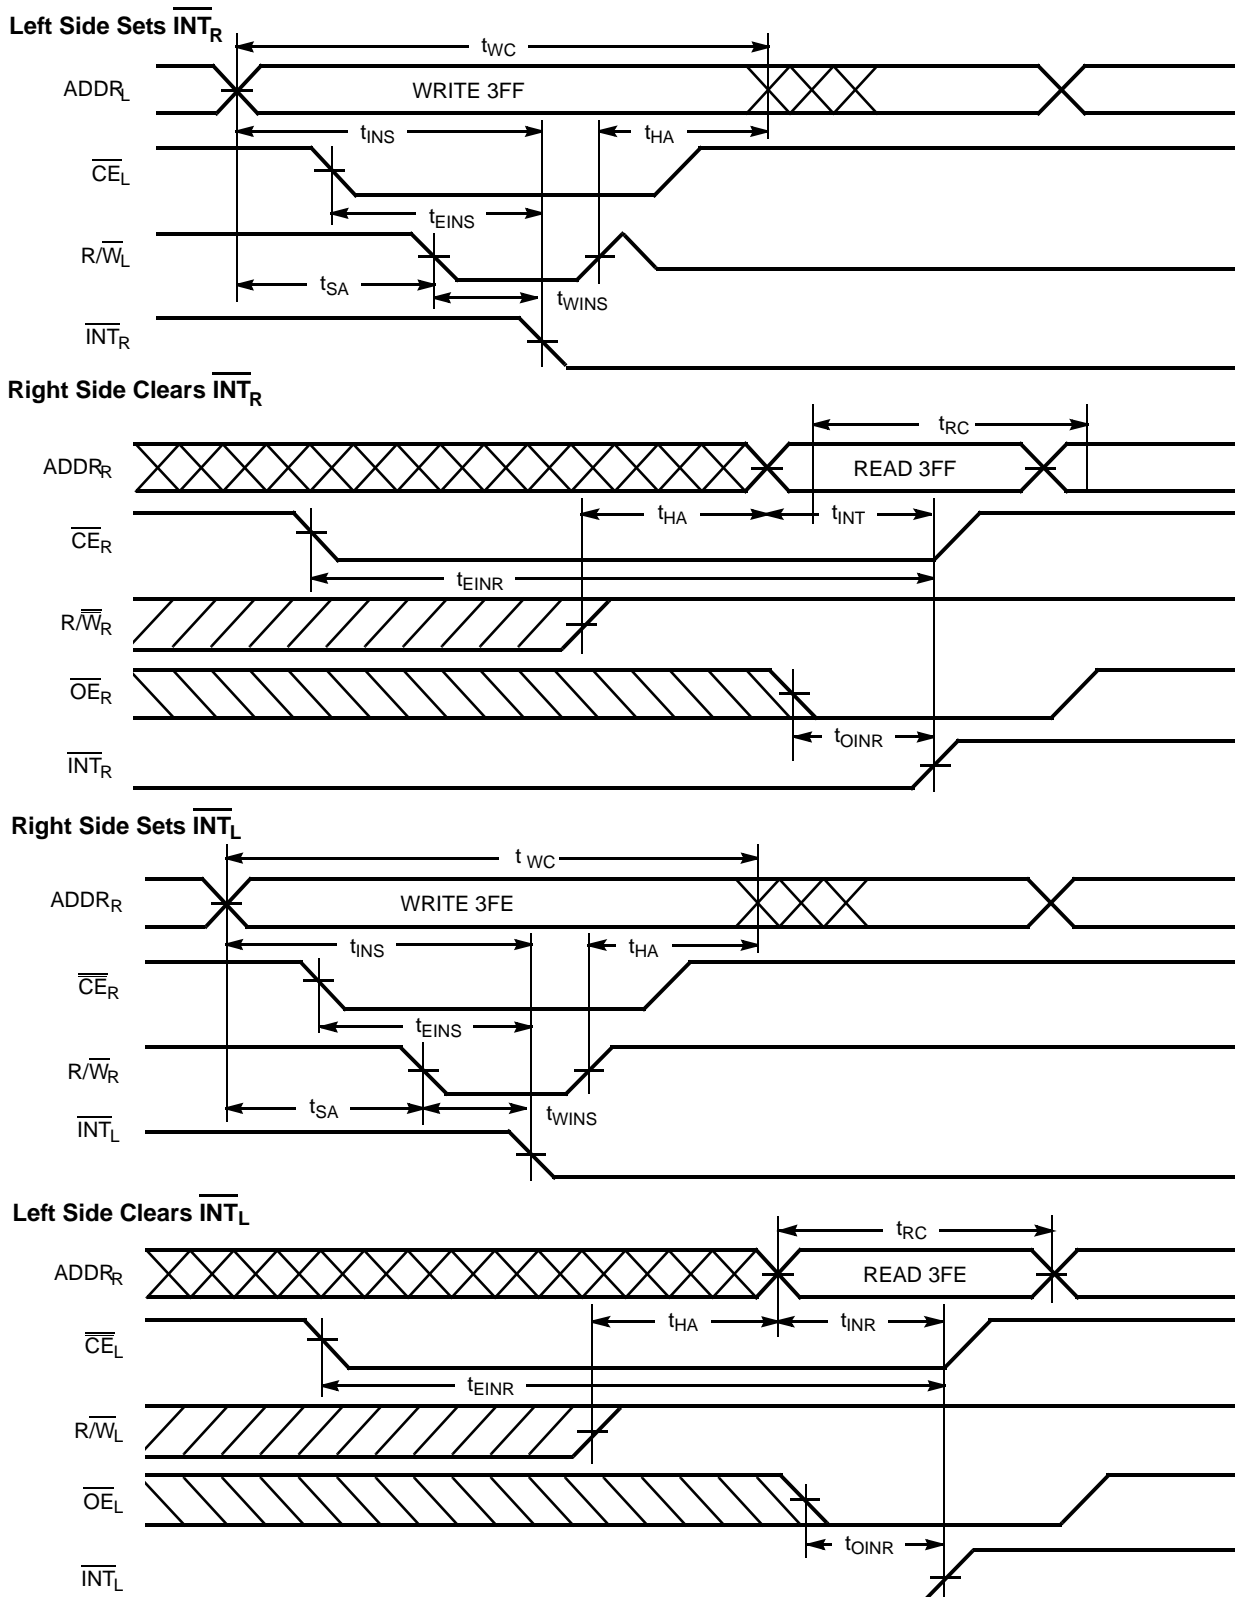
Left Side Sets $\overline{INT}_R$

$t_{WC}$

$ADDR_L$

WRITE 3FF

$t_{INS}$

$t_{HA}$

$\overline{CE}_L$

$t_{EINS}$

$R/\overline{W}_L$

$t_{SA}$

$t_{WINS}$

$\overline{INT}_R$

Right Side Clears $\overline{INT}_R$

$t_{RC}$

$ADDR_R$

READ 3FF

$t_{HA}$

$t_{INT}$

$\overline{CE}_R$

$t_{EINR}$

$R/\overline{W}_R$

$\overline{OE}_R$

$t_{OINR}$

$\overline{INT}_R$

Right Side Sets $\overline{INT}_L$

$t_{WC}$

$ADDR_R$

WRITE 3FE

$t_{INS}$

$t_{HA}$

$\overline{CE}_R$

$t_{EINS}$

$R/\overline{W}_R$

$t_{SA}$

$t_{WINS}$

$\overline{INT}_L$

Left Side Clears $\overline{INT}_L$

$t_{RC}$

$ADDR_R$

READ 3FE

$t_{HA}$

$t_{INR}$

$\overline{CE}_L$

$t_{EINR}$

$R/\overline{W}_L$

$\overline{OE}_L$

$t_{OINR}$

$\overline{INT}_L$